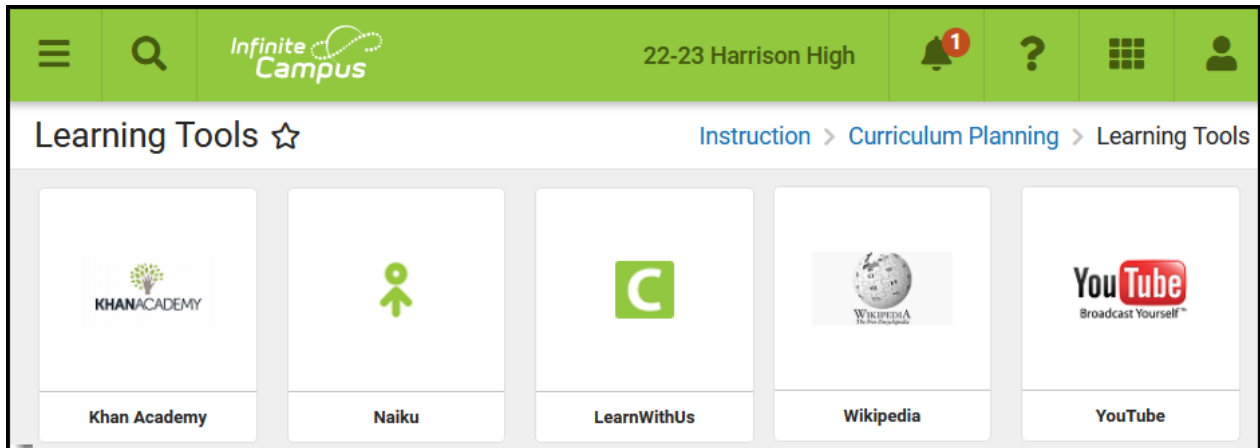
Infinite Campus

22-23 Harrison High

1

Learning Tools ☆

Instruction > Curriculum Planning > Learning Tools

KHANACADEMY

Khan Academy

Naiku

C

LearnWithUs

WIKIPEDIA
The Free Encyclopedia

Wikipedia

YouTube
Broadcast Yourself™

YouTube